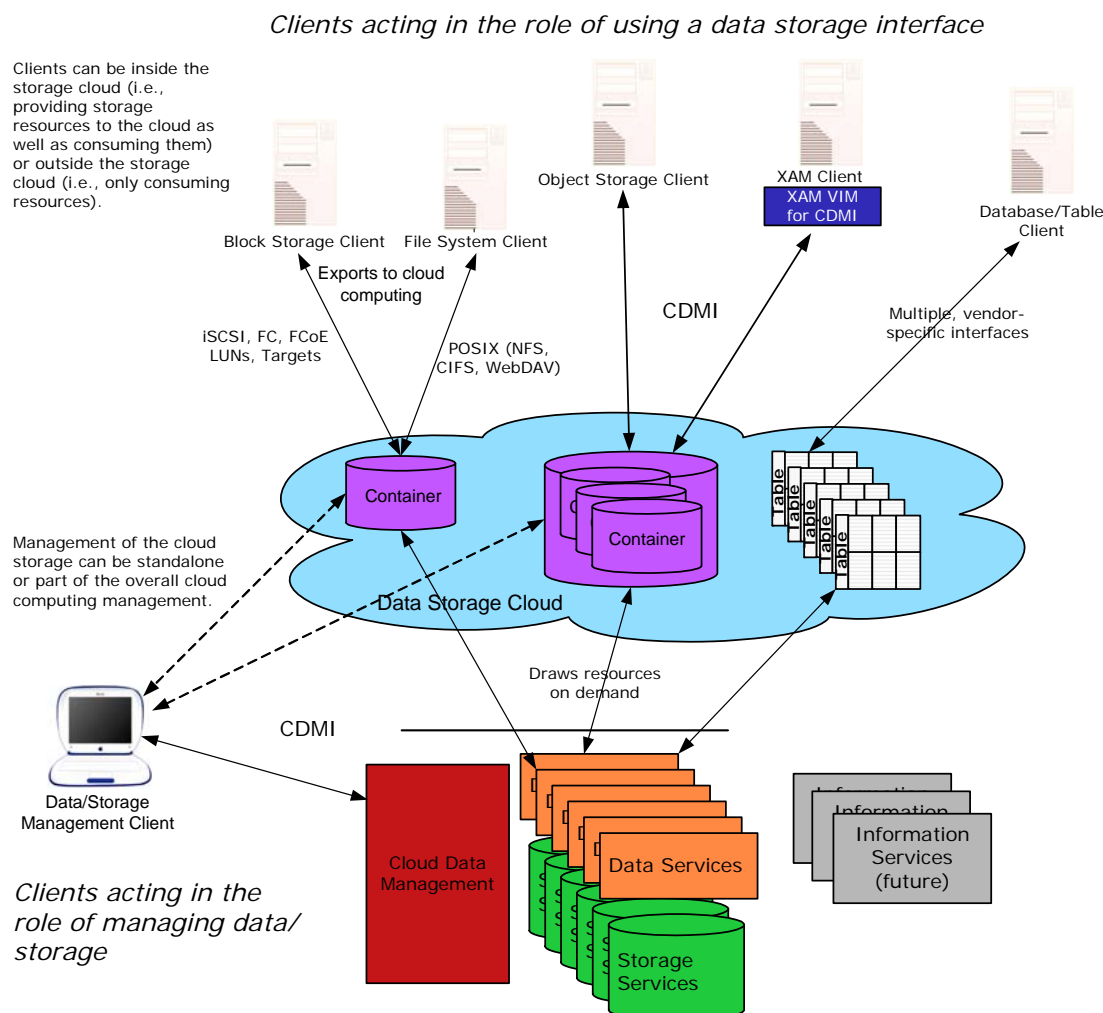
Clients acting in the role of using a data storage interface

Clients can be inside the storage cloud (i.e., providing storage resources to the cloud as well as consuming them) or outside the storage cloud (i.e., only consuming resources).

Block Storage Client

File System Client

Object Storage Client

XAM Client

XAM VIM for CDMI

Database/Table Client

Exports to cloud computing

CDMI

iSCSI, FC, FCoE LUNs, Targets

POSIX (NFS, CIFS, WebDAV)

Multiple, vendor-specific interfaces

Container

Container

Table

Table

Table

Table

Table

Management of the cloud storage can be standalone or part of the overall cloud computing management.

Data Storage Cloud

Draws resources on demand

CDMI

Data/Storage Management Client

Cloud Data Management

Data Services

Storage Services

Information Services (future)

Clients acting in the role of managing data/ storage